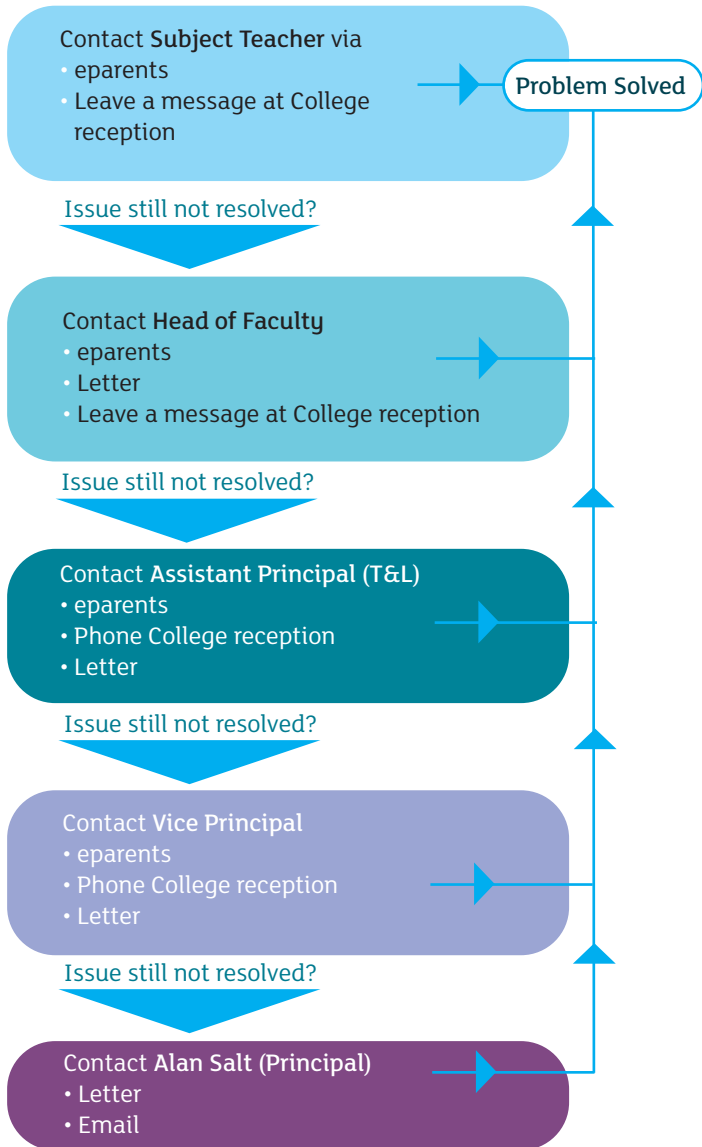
Contact Subject Teacher via
• eparents
• Leave a message at College reception

Problem Solved

Issue still not resolved?

Contact Head of Faculty
• eparents
• Letter
• Leave a message at College reception

Issue still not resolved?

Contact Assistant Principal (T&L)
• eparents
• Phone College reception
• Letter

Issue still not resolved?

Contact Vice Principal
• eparents
• Phone College reception
• Letter

Issue still not resolved?

Contact Alan Salt (Principal)
• Letter
• Email